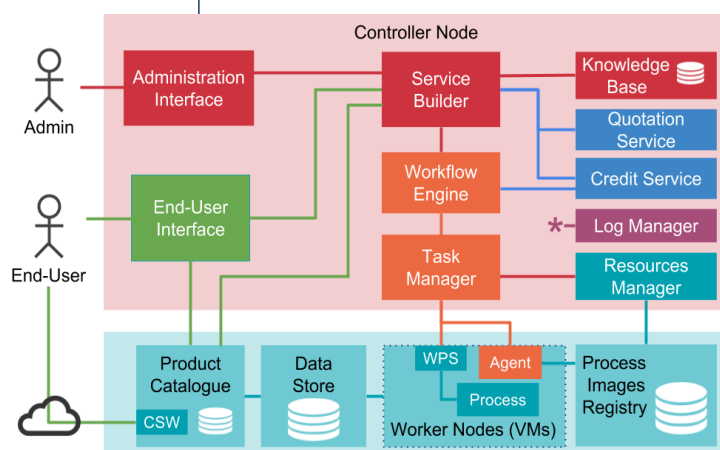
Controller Node

Admin

Administration Interface

Service Builder

Knowledge Base

Quotation Service

Credit Service

Workflow Engine

End-User Interface

End-User

*

Log Manager

Task Manager

Resources Manager

Product Catalogue

CSW

Data Store

WPS

Agent

Process

Worker Nodes (VMs)

Process Images Registry